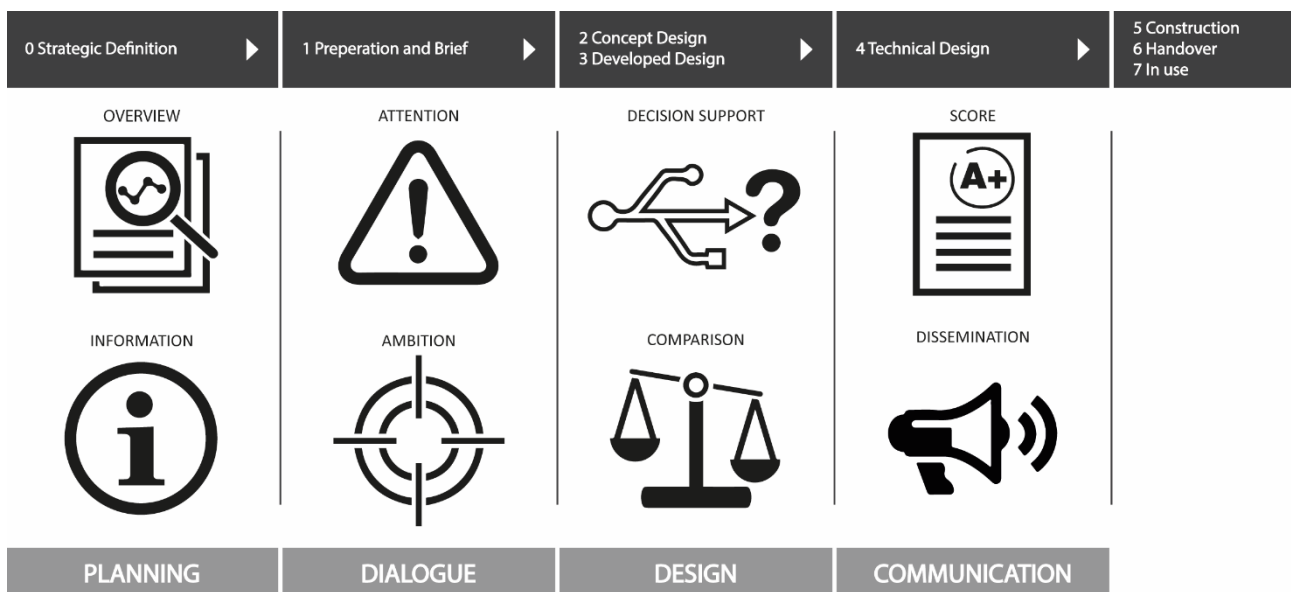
0 Strategic Definition

1 Preperation and Brief

2 Concept Design
3 Developed Design

4 Technical Design

5 Construction
6 Handover
7 In use

OVERVIEW

ATTENTION

DECISION SUPPORT

SCORE

A+

INFORMATION

AMBITION

COMPARISON

DISSEMINATION

PLANNING

DIALOGUE

DESIGN

COMMUNICATION